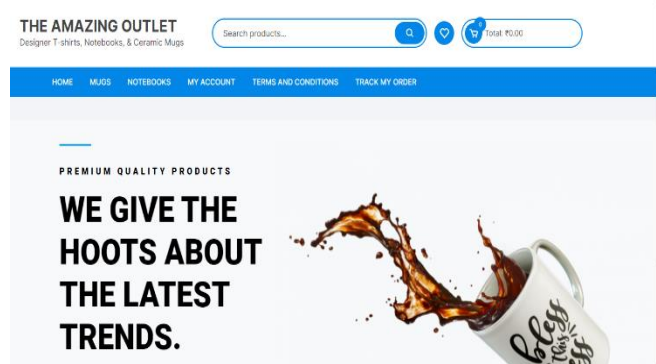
THE AMAZING OUTLET
Designer T-shirts, Notebooks, & Ceramic Mugs

Search products...

0
Total: ₹0.00

HOME MUGS NOTEBOOKS MY ACCOUNT TERMS AND CONDITIONS TRACK MY ORDER

PREMIUM QUALITY PRODUCTS

WE GIVE THE HOOTS ABOUT THE LATEST TRENDS.